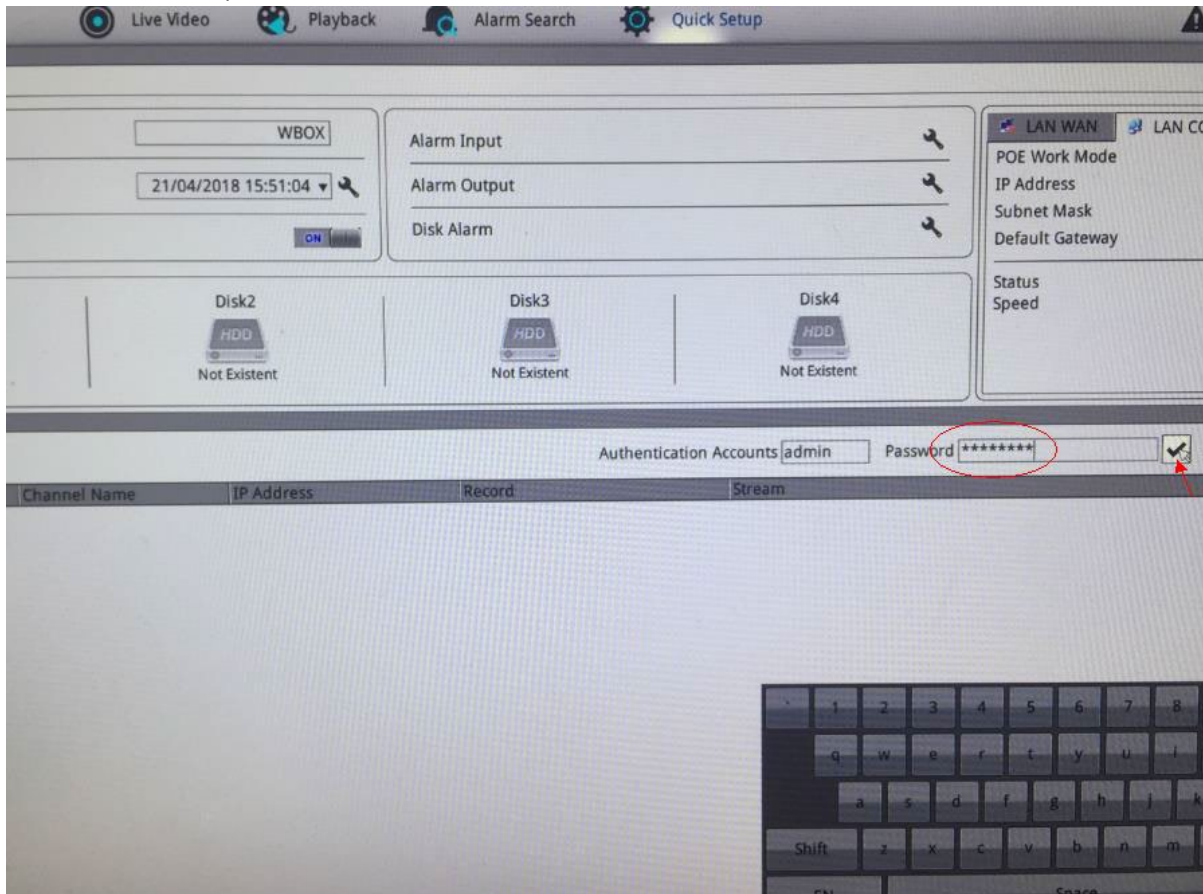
Live Video Playback Alarm Search Quick Setup

WBOX

21/04/2018 15:51:04

ON

Alarm Input

Alarm Output

Disk Alarm

LAN WAN LAN C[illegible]

POE Work Mode

IP Address

Subnet Mask

Default Gateway

Status

Speed

Disk2
HDD
Not Existent

Disk3
HDD
Not Existent

Disk4
HDD
Not Existent

Authentication Accounts admin Password ********

| Channel Name | IP Address | Record | Stream |
|---|---|---|---|

` 1 2 3 4 5 6 7 8

q w e r t y u i

a s d f g h j k

Shift z x c v b n m

EN Space